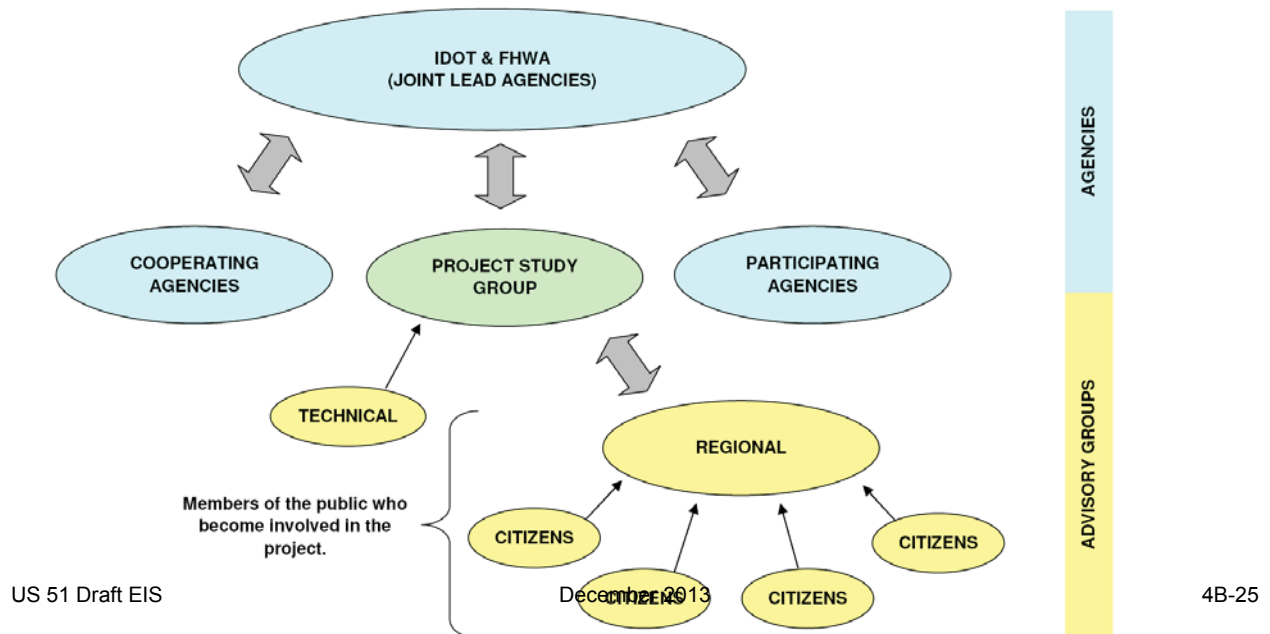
IDOT & FHWA
(JOINT LEAD AGENCIES)

AGENCIES

COOPERATING AGENCIES

PROJECT STUDY GROUP

PARTICIPATING AGENCIES

TECHNICAL

REGIONAL

ADVISORY GROUPS

Members of the public who become involved in the project.

CITIZENS

CITIZENS

CITIZENS

CITIZENS

US 51 Draft EIS

December 2013

4B-25